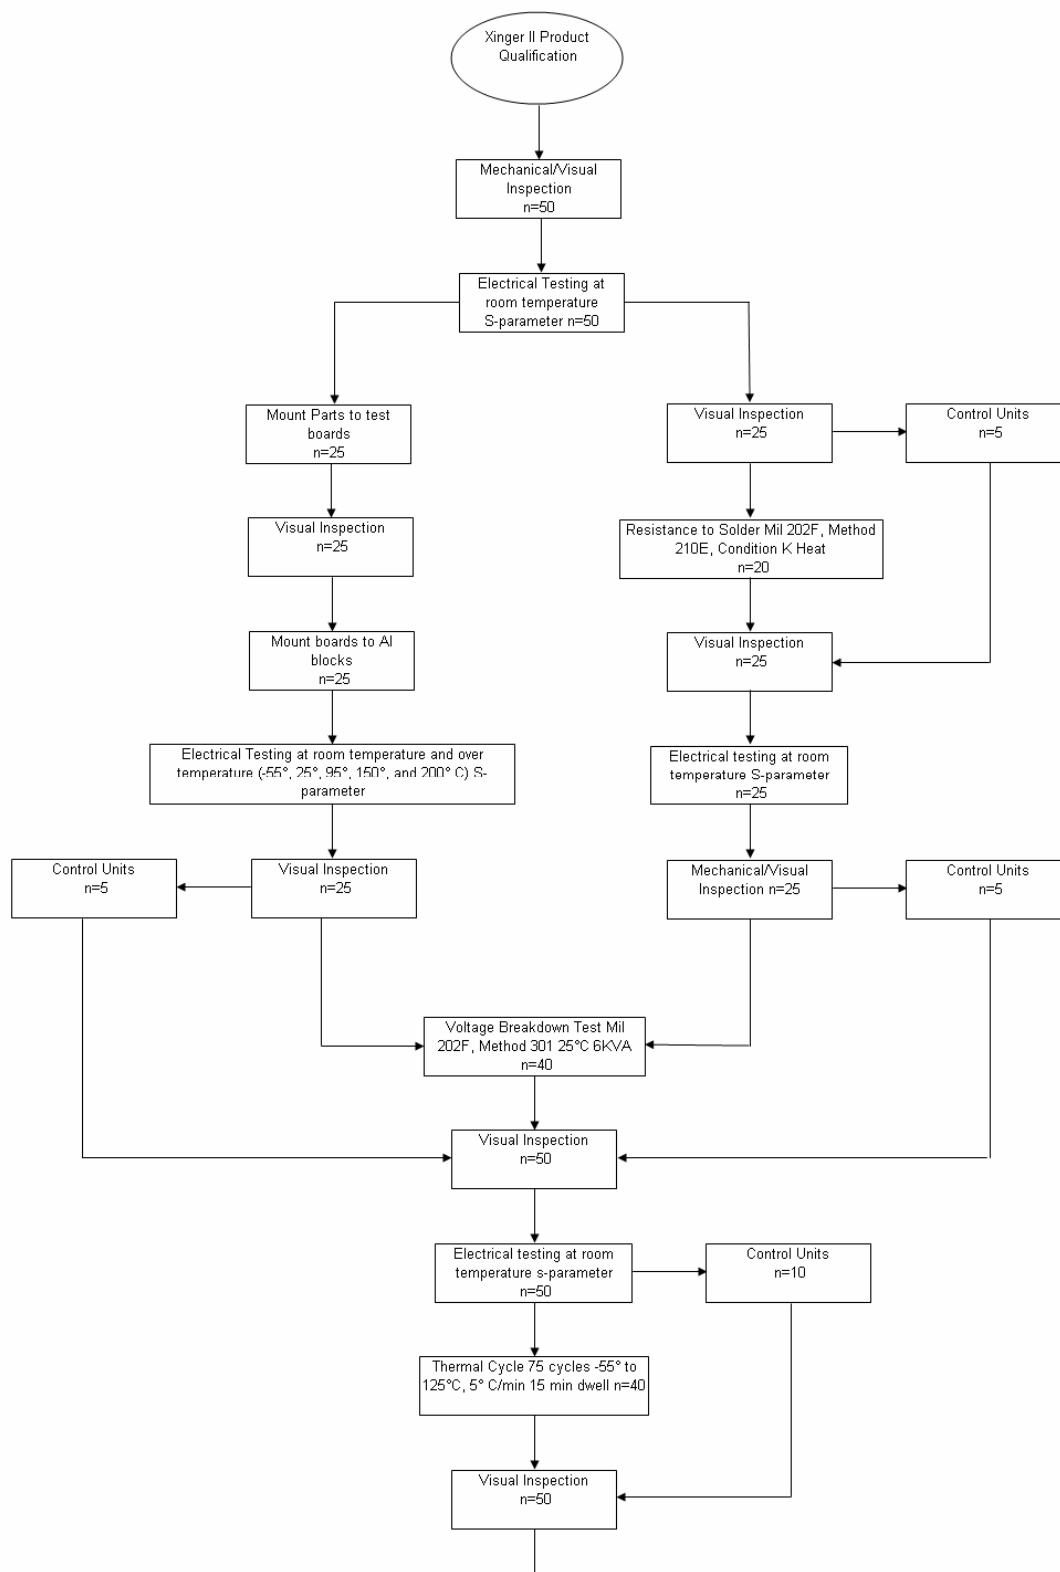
Xinger II Product Qualification

Mechanical/Visual Inspection
n=50

Electrical Testing at room temperature
S-parameter n=50

Mount Parts to test boards
n=25

Visual Inspection
n=25

Control Units
n=5

Visual Inspection
n=25

Resistance to Solder Mil 202F, Method 210E, Condition K Heat
n=20

Mount boards to Al blocks
n=25

Visual Inspection
n=25

Electrical Testing at room temperature and over temperature (-55°, 25°, 95°, 150°, and 200° C) S-parameter

Electrical testing at room temperature S-parameter
n=25

Control Units
n=5

Visual Inspection
n=25

Mechanical/Visual Inspection n=25

Control Units
n=5

Voltage Breakdown Test Mil 202F, Method 301 25°C 6KVA
n=40

Visual Inspection
n=50

Electrical testing at room temperature s-parameter
n=50

Control Units
n=10

Thermal Cycle 75 cycles -55° to 125°C, 5° C/min 15 min dwell n=40

Visual Inspection
n=50